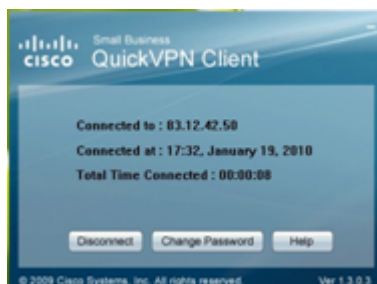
cisco Small Business QuickVPN Client

Connected to : 83.12.42.50

Connected at : 17:32, January 19, 2010

Total Time Connected : 00:00:08

Disconnect Change Password Help

© 2009 Cisco Systems, Inc. All rights reserved. Ver 1.3.0.3